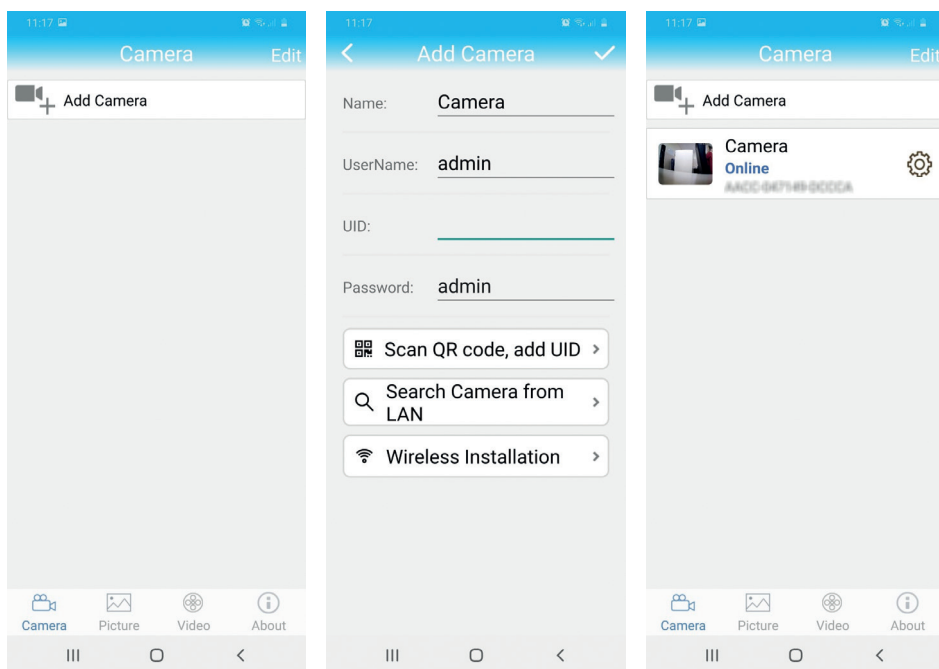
11:17

Camera Edit

Add Camera

Camera Picture Video About

11:17

Add Camera

Name: Camera

UserName: admin

UID:

Password: admin

Scan QR code, add UID

Search Camera from LAN

Wireless Installation

11:17

Camera Edit

Add Camera

Camera
Online
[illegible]

Camera Picture Video About